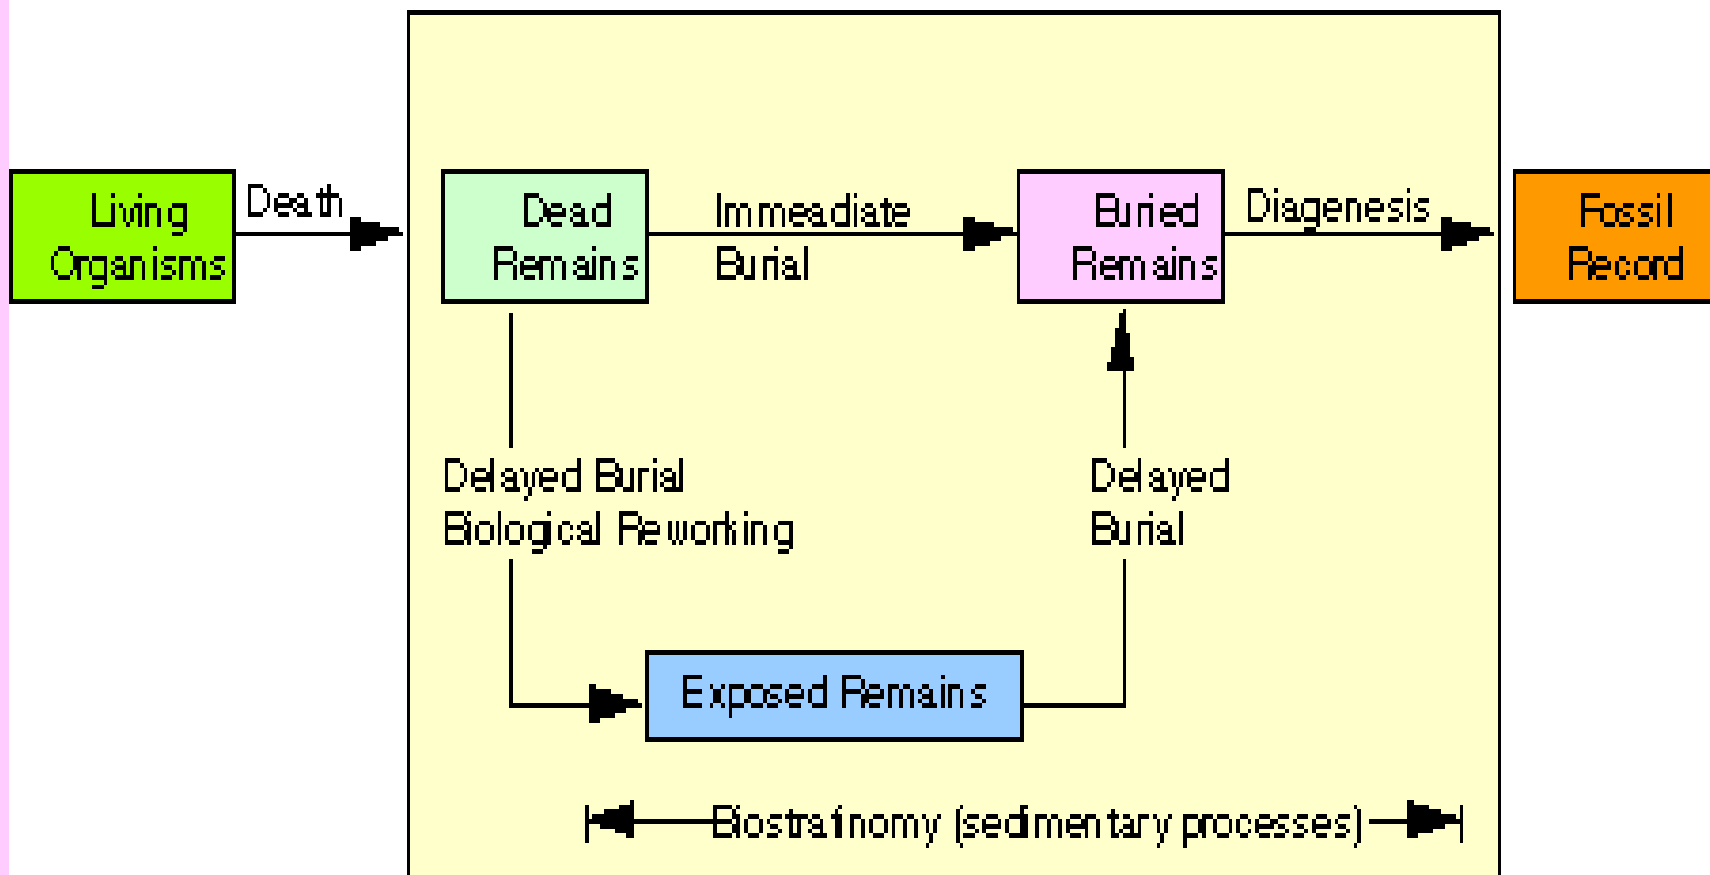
Living Organisms

Death

Dead Remains

Immeadiate Burial

Buried Remains

Diagenesis

Fossil Record

Delayed Burial
Biological Reworking

Delayed Burial

Exposed Remains

Biostratinomy (sedimentary processes)